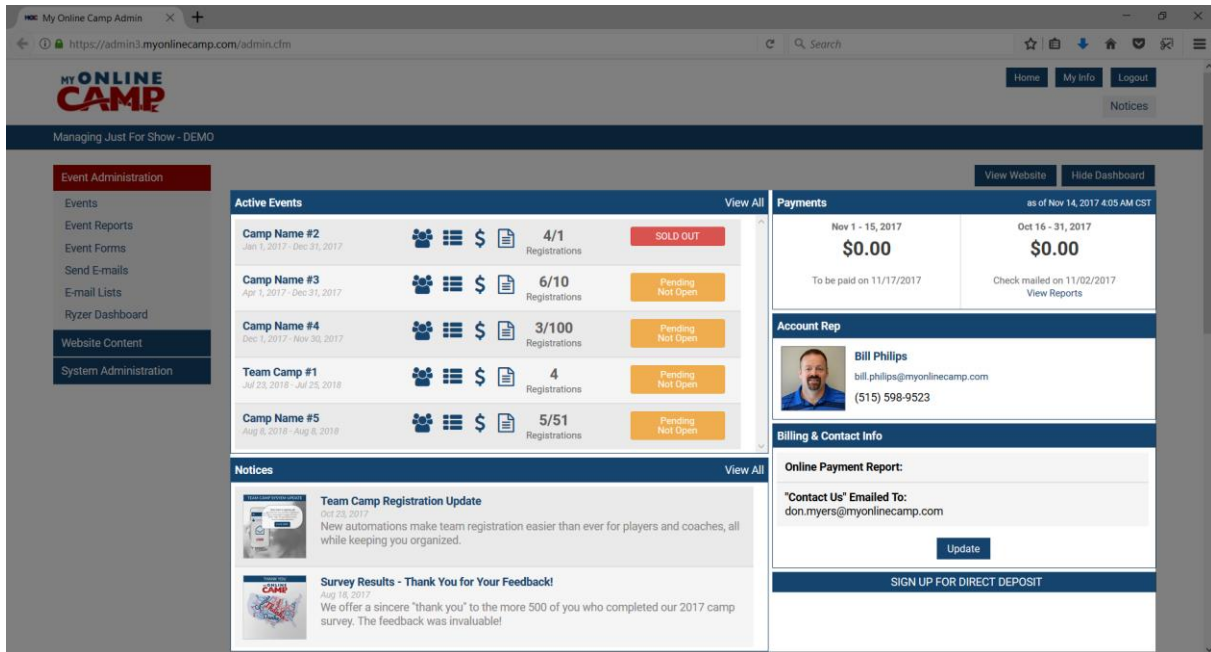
My Online Camp Admin

https://admin3.myonlinecamp.com/admin.cfm

Search

MY ONLINE CAMP

Home My Info Logout

Notices

Managing Just For Show - DEMO

View Website Hide Dashboard

Event Administration
Events
Event Reports
Event Forms
Send E-mails
E-mail Lists
Ryzer Dashboard
Website Content
System Administration

Active Events View All

| | | | |
|---|---|---|---|
| Camp Name #2 Jan 1, 2017 - Dec 31, 2017 | $ | 4/1 Registrations | SOLD OUT |
| Camp Name #3 Apr 1, 2017 - Dec 31, 2017 | $ | 6/10 Registrations | Pending Not Open |
| Camp Name #4 Dec 1, 2017 - Nov 30, 2017 | $ | 3/100 Registrations | Pending Not Open |
| Team Camp #1 Jul 23, 2018 - Jul 25, 2018 | $ | 4 Registrations | Pending Not Open |
| Camp Name #5 Aug 8, 2018 - Aug 8, 2018 | $ | 5/51 Registrations | Pending Not Open |

Notices View All

Team Camp Registration Update
Oct 23, 2017
New automations make team registration easier than ever for players and coaches, all while keeping you organized.

Survey Results - Thank You for Your Feedback!
Aug 18, 2017
We offer a sincere "thank you" to the more 500 of you who completed our 2017 camp survey. The feedback was invaluable!

Payments as of Nov 14, 2017 4:05 AM CST

| Nov 1 - 15, 2017 | Oct 16 - 31, 2017 |
|---|---|
| $0.00 | $0.00 |
| To be paid on 11/17/2017 | Check mailed on 11/02/2017 View Reports |

Account Rep
Bill Philips
bill.philips@myonlinecamp.com
(515) 598-9523

Billing & Contact Info
Online Payment Report:
"Contact Us" Emailed To:
don.myers@myonlinecamp.com
Update

SIGN UP FOR DIRECT DEPOSIT